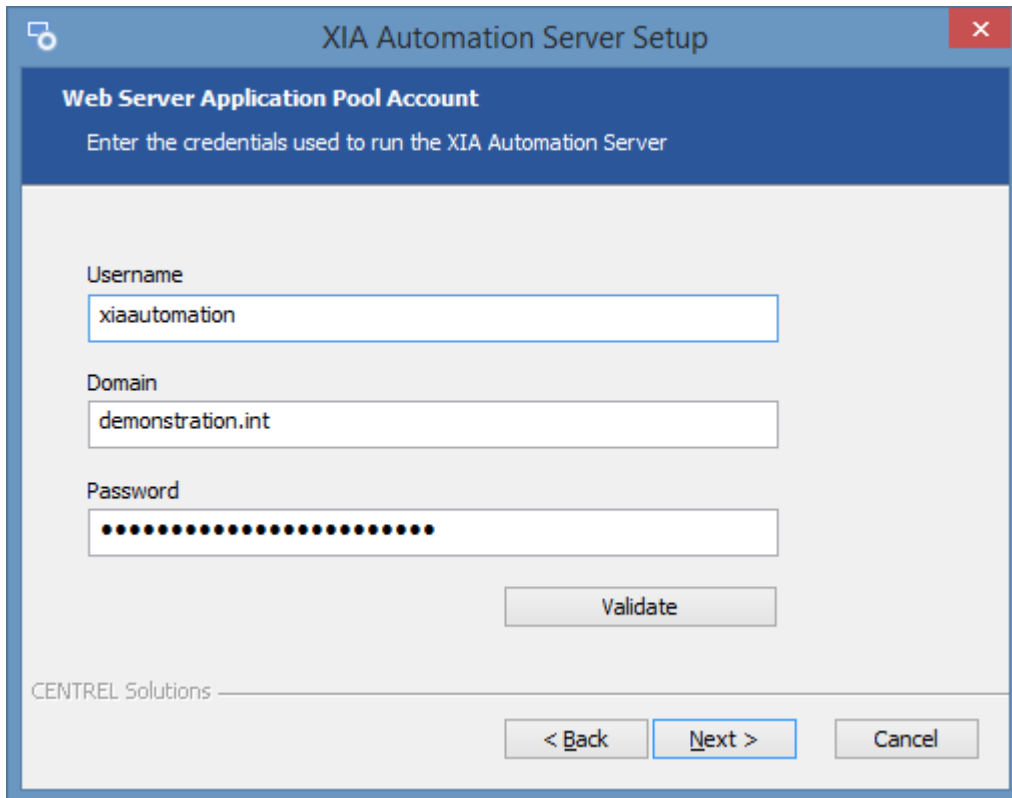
XIA Automation Server Setup

Web Server Application Pool Account

Enter the credentials used to run the XIA Automation Server

Username

xiaautomation

Domain

demonstration.int

Password

••••••••••••••••••••••••

Validate

CENTREL Solutions

< Back

Next >

Cancel